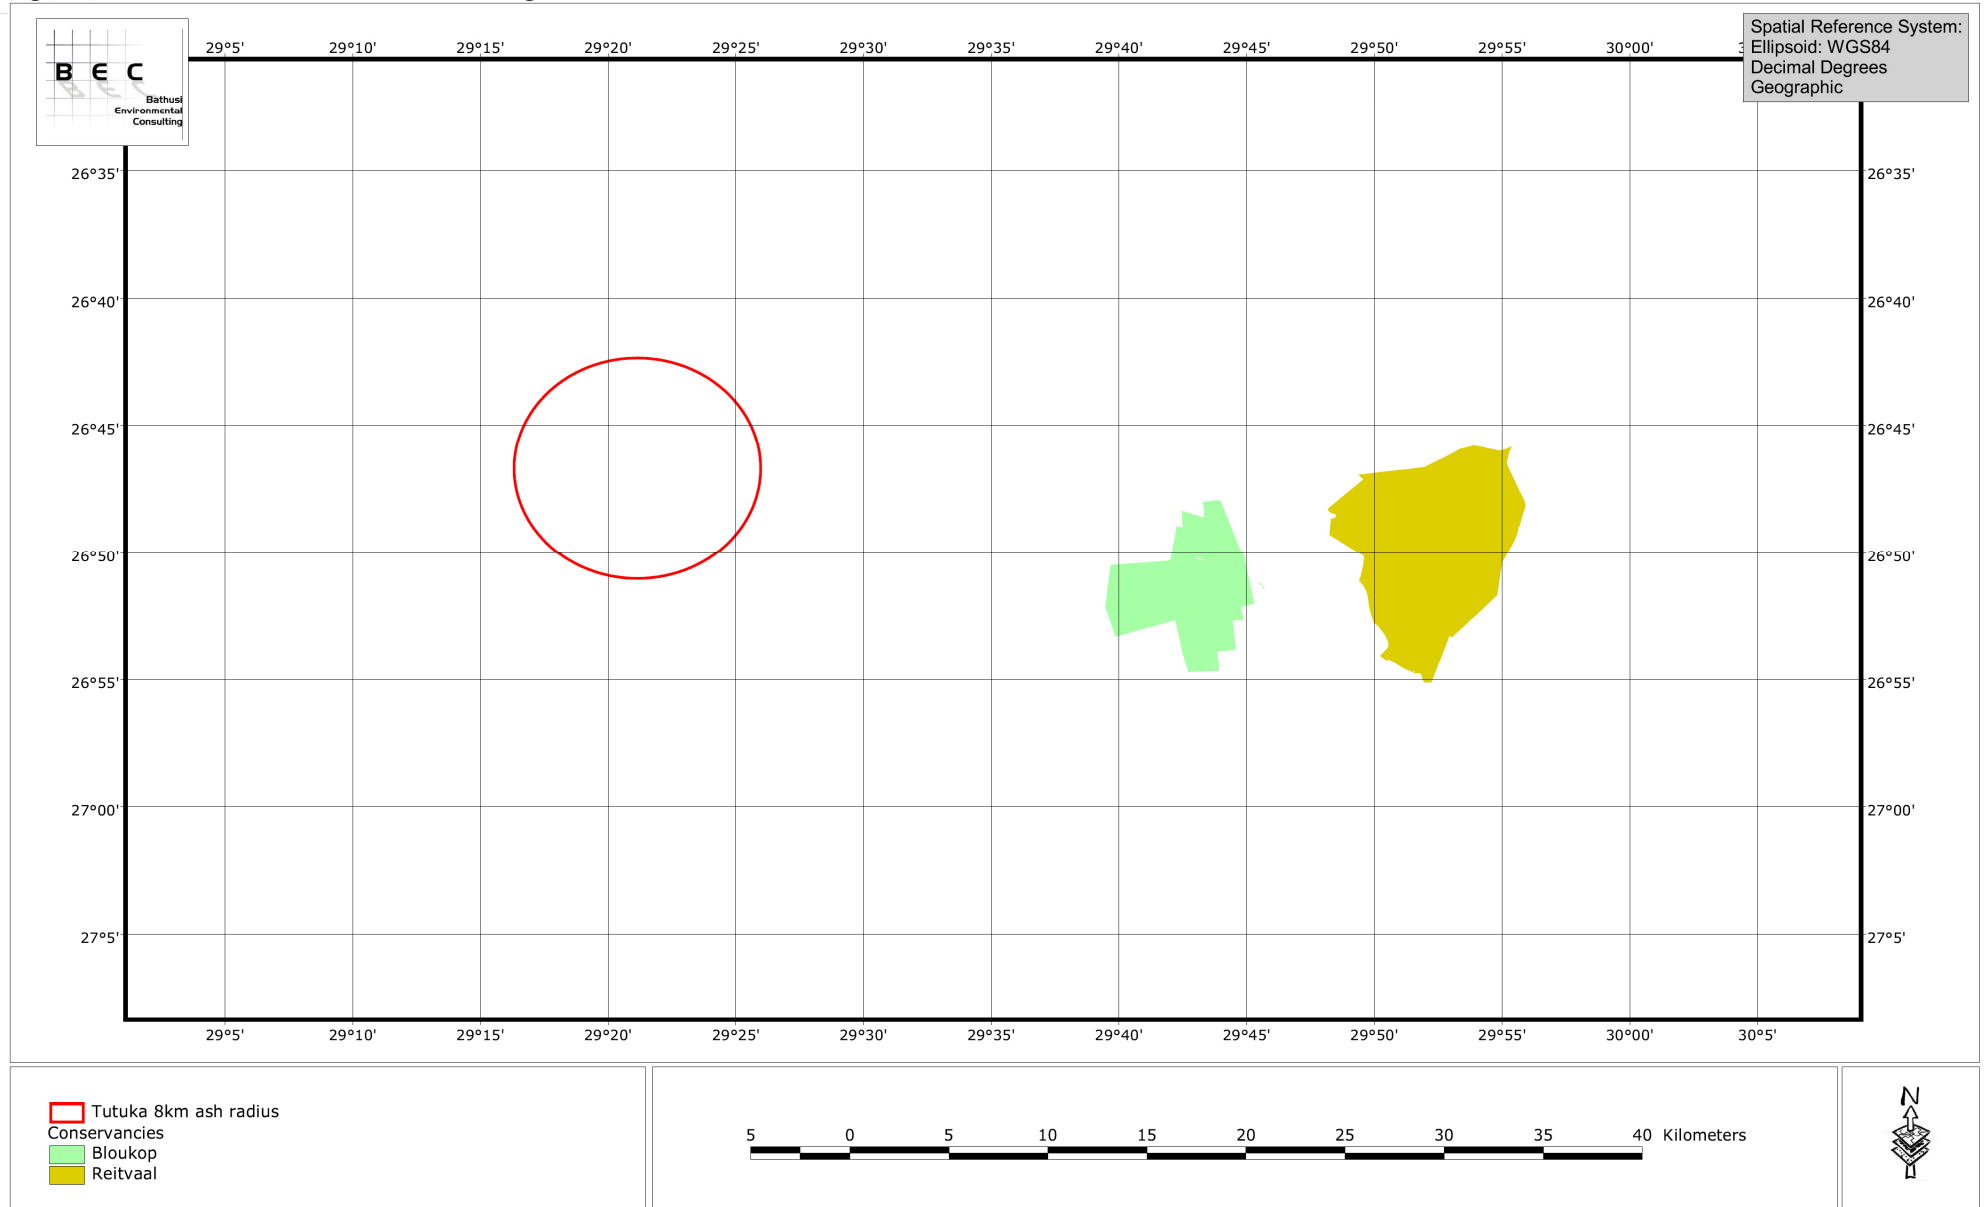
B E C
Bathusi Environmental Consulting

29°5' 29°10' 29°15' 29°20' 29°25' 29°30' 29°35' 29°40' 29°45' 29°50' 29°55' 30°00' 3

Spatial Reference System:
Ellipsoid: WGS84
Decimal Degrees
Geographic

26°35' 26°35'
26°40' 26°40'
26°45' 26°45'
26°50' 26°50'
26°55' 26°55'
27°00' 27°00'
27°5' 27°5'

29°5' 29°10' 29°15' 29°20' 29°25' 29°30' 29°35' 29°40' 29°45' 29°50' 29°55' 30°00' 30°5'

Tutuka 8km ash radius
Conservancies
Bloukop
Reitvaal

5 0 5 10 15 20 25 30 35 40 Kilometers

N